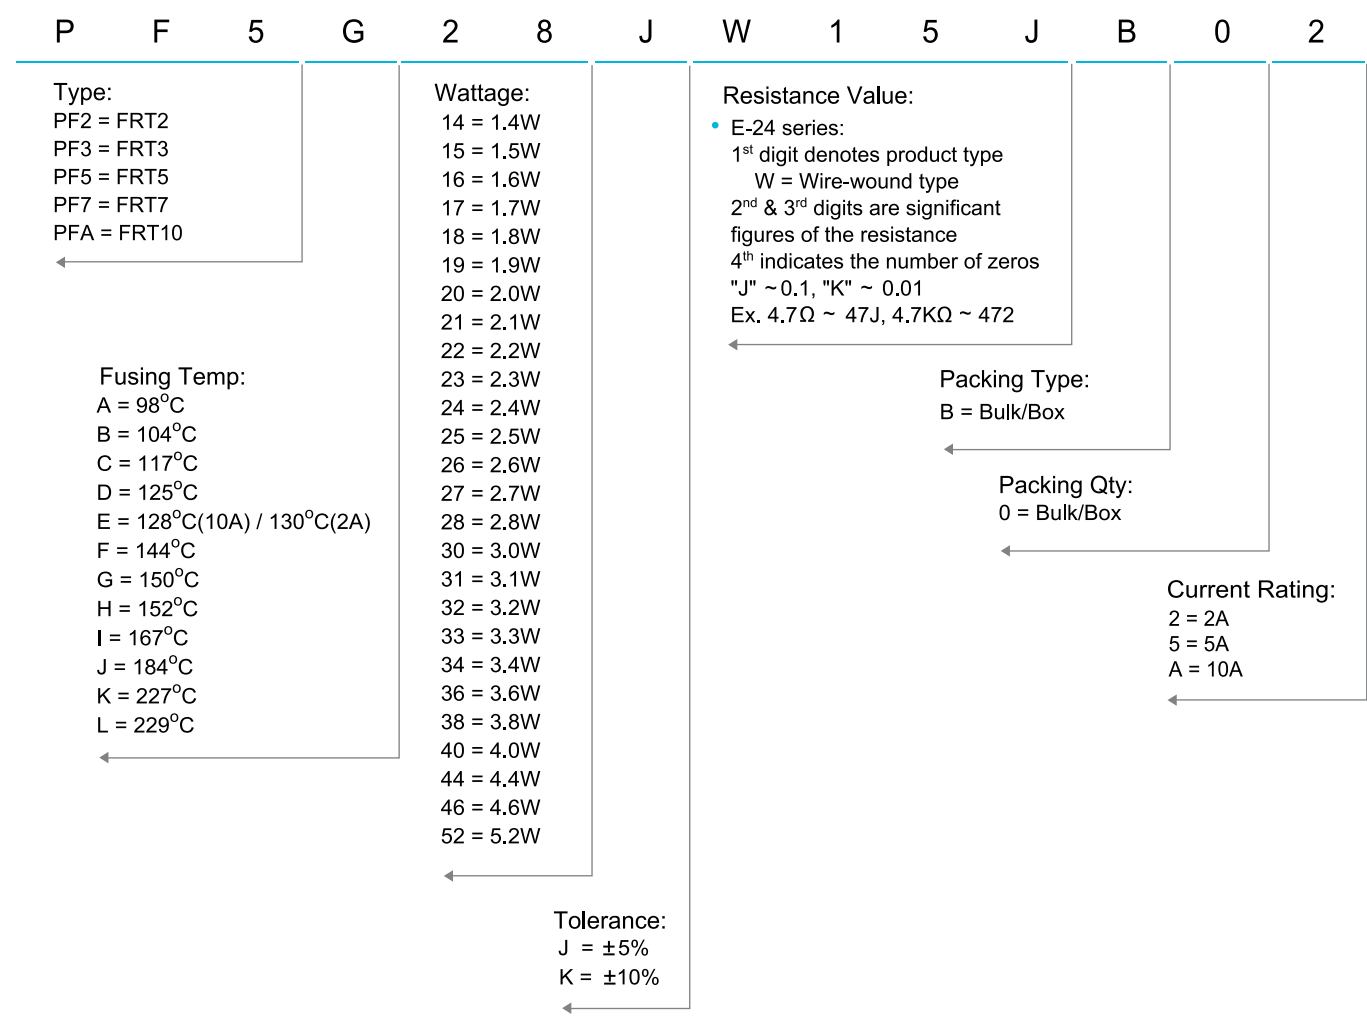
P F 5 G 2 8 J W 1 5 J B 0 2

Type:
PF2 = FRT2
PF3 = FRT3
PF5 = FRT5
PF7 = FRT7
PFA = FRT10

Fusing Temp:
A = 98$^{o}$C
B = 104$^{o}$C
C = 117$^{o}$C
D = 125$^{o}$C
E = 128$^{o}$C(10A) / 130$^{o}$C(2A)
F = 144$^{o}$C
G = 150$^{o}$C
H = 152$^{o}$C
I = 167$^{o}$C
J = 184$^{o}$C
K = 227$^{o}$C
L = 229$^{o}$C

Wattage:
14 = 1.4W
15 = 1.5W
16 = 1.6W
17 = 1.7W
18 = 1.8W
19 = 1.9W
20 = 2.0W
21 = 2.1W
22 = 2.2W
23 = 2.3W
24 = 2.4W
25 = 2.5W
26 = 2.6W
27 = 2.7W
28 = 2.8W
30 = 3.0W
31 = 3.1W
32 = 3.2W
33 = 3.3W
34 = 3.4W
36 = 3.6W
38 = 3.8W
40 = 4.0W
44 = 4.4W
46 = 4.6W
52 = 5.2W

Tolerance:
J = ±5%
K = ±10%

Resistance Value:
• E-24 series:
1$^{st}$ digit denotes product type
W = Wire-wound type
2$^{nd}$ & 3$^{rd}$ digits are significant figures of the resistance
4$^{th}$ indicates the number of zeros
"J" ~0.1, "K" ~ 0.01
Ex. 4.7Ω ~ 47J, 4.7KΩ ~ 472

Packing Type:
B = Bulk/Box

Packing Qty:
0 = Bulk/Box

Current Rating:
2 = 2A
5 = 5A
A = 10A